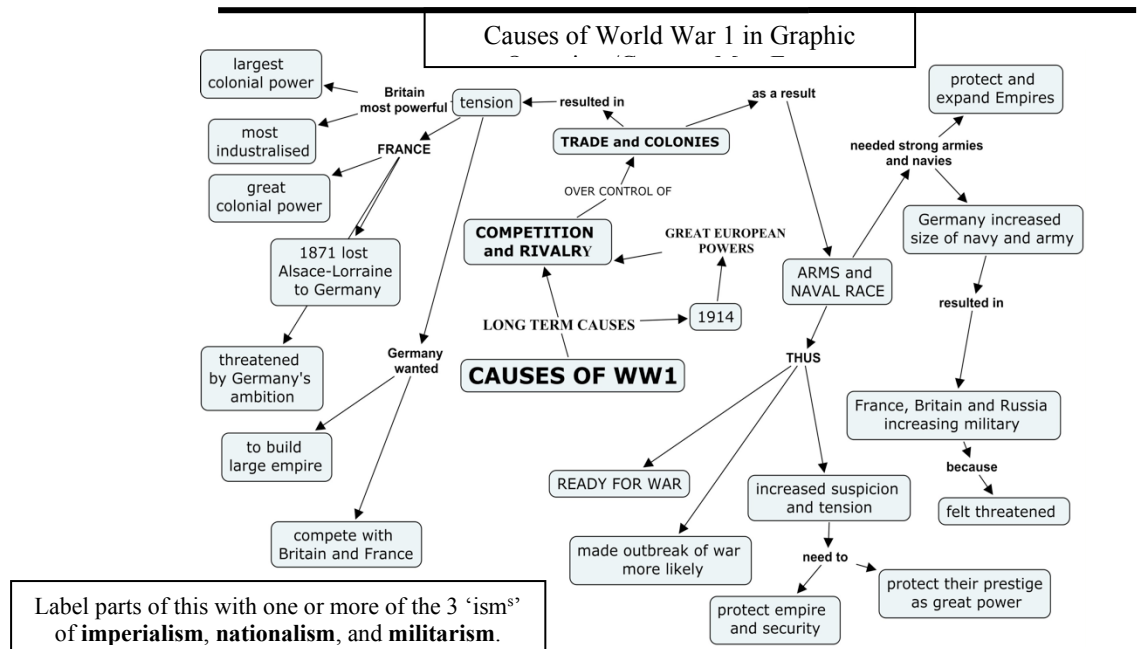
Causes of World War 1 in Graphic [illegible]

largest colonial power

Britain most powerful

tension

resulted in

as a result

protect and expand Empires

most industralised

FRANCE

TRADE and COLONIES

needed strong armies and navies

great colonial power

OVER CONTROL OF

Germany increased size of navy and army

COMPETITION and RIVALRY

GREAT EUROPEAN POWERS

1871 lost Alsace-Lorraine to Germany

ARMS and NAVAL RACE

resulted in

LONG TERM CAUSES

1914

threatened by Germany's ambition

Germany wanted

THUS

CAUSES OF WW1

France, Britain and Russia increasing military

because

to build large empire

READY FOR WAR

increased suspicion and tension

felt threatened

compete with Britain and France

made outbreak of war more likely

need to

protect their prestige as great power

protect empire and security

Label parts of this with one or more of the 3 'ism$^{s}$' of **imperialism**, **nationalism**, and **militarism**.